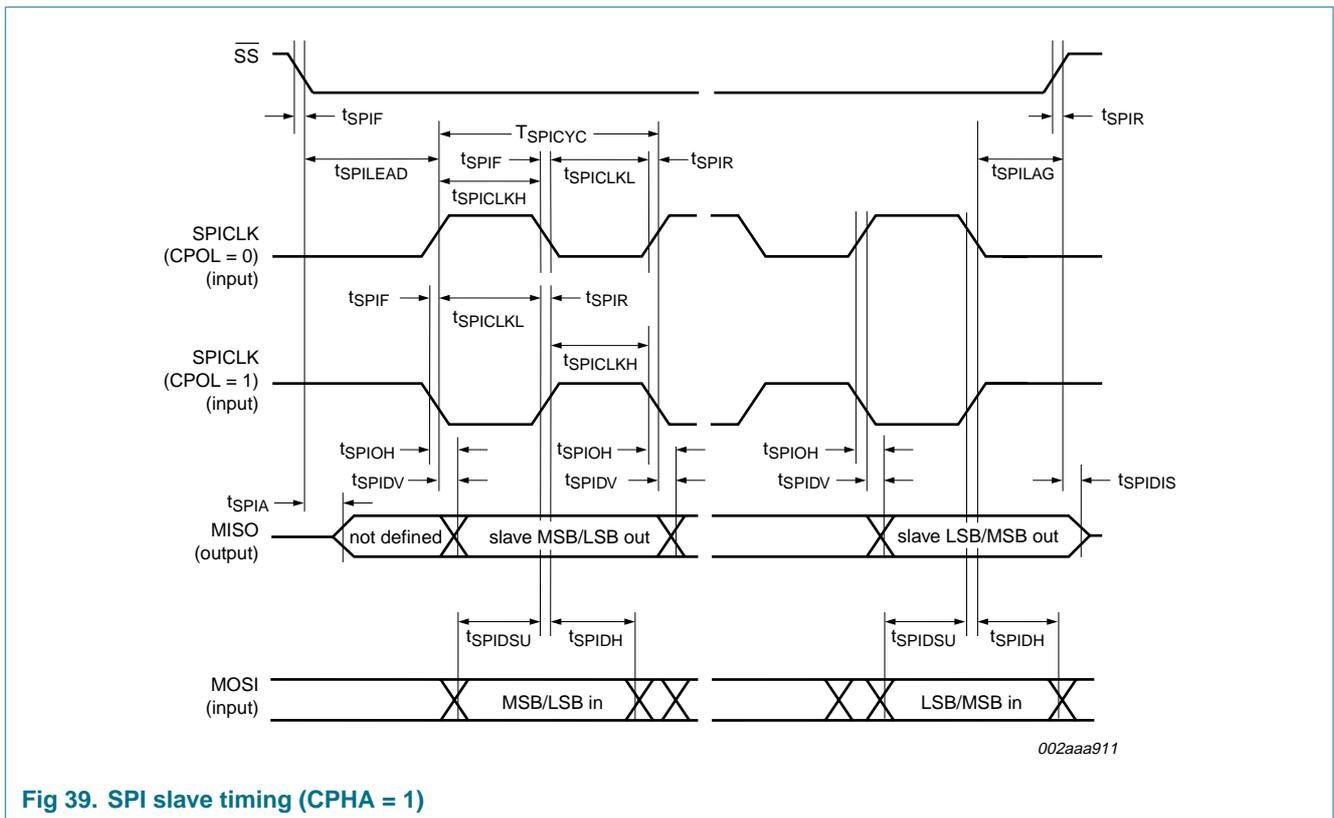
$\overline{SS}$

$t_{SPIF}$

$T_{SPICYC}$

$t_{SPIR}$

$t_{SPILEAD}$

$t_{SPIF}$

$t_{SPICLKL}$

$t_{SPIR}$

$t_{SPICLKH}$

$t_{SPILAG}$

SPICLK (CPOL = 0) (input)

$t_{SPIF}$

$t_{SPICLKL}$

$t_{SPIR}$

$t_{SPICLKH}$

SPICLK (CPOL = 1) (input)

$t_{SPIOH}$

$t_{SPIOH}$

$t_{SPIOH}$

$t_{SPIDV}$

$t_{SPIDV}$

$t_{SPIDV}$

$t_{SPIA}$

$t_{SPIDIS}$

MISO (output)

not defined

slave MSB/LSB out

slave LSB/MSB out

$t_{SPIDSU}$

$t_{SPIDH}$

$t_{SPIDSU}$

$t_{SPIDH}$

MOSI (input)

MSB/LSB in

LSB/MSB in

002aaa911

Fig 39. SPI slave timing (CPHA = 1)